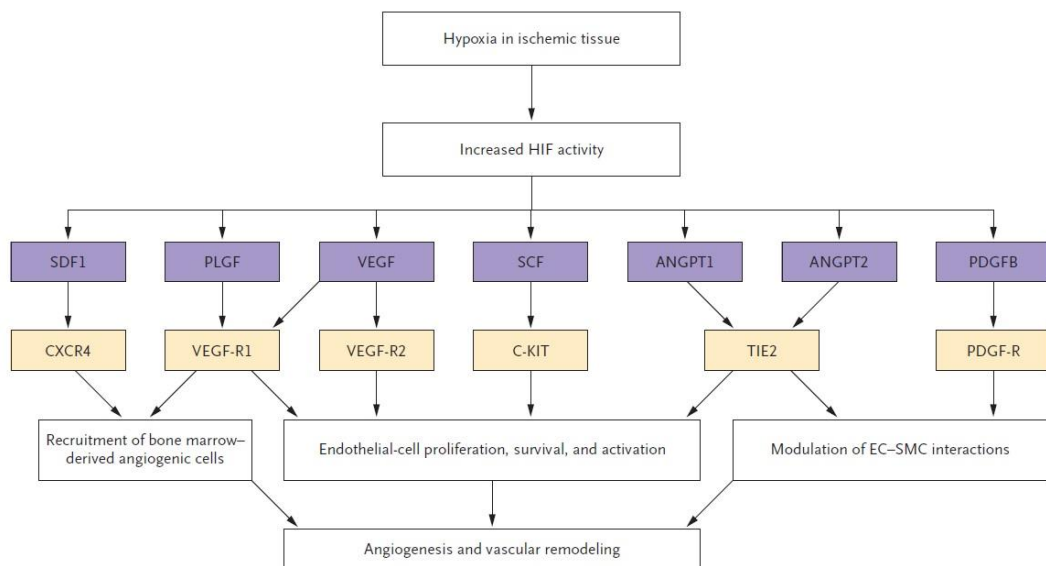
Hypoxia in ischemic tissue

Increased HIF activity

SDF1

PLGF

VEGF

SCF

ANGPT1

ANGPT2

PDGFB

CXCR4

VEGF-R1

VEGF-R2

C-KIT

TIE2

PDGF-R

Recruitment of bone marrow–derived angiogenic cells

Endothelial-cell proliferation, survival, and activation

Modulation of EC–SMC interactions

Angiogenesis and vascular remodeling